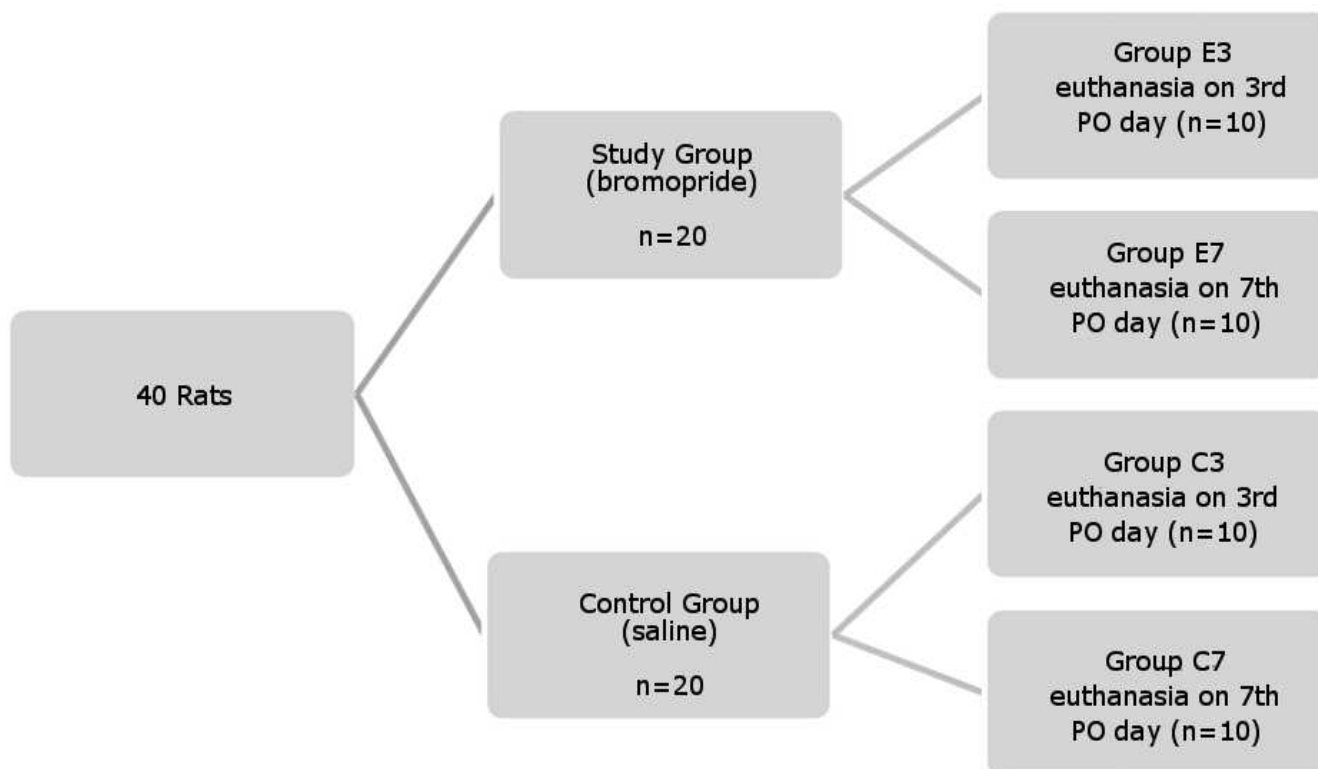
40 Rats

Study Group (bromopride)

n=20

Group E3 euthanasia on 3rd PO day (n=10)

Group E7 euthanasia on 7th PO day (n=10)

Control Group (saline)

n=20

Group C3 euthanasia on 3rd PO day (n=10)

Group C7 euthanasia on 7th PO day (n=10)